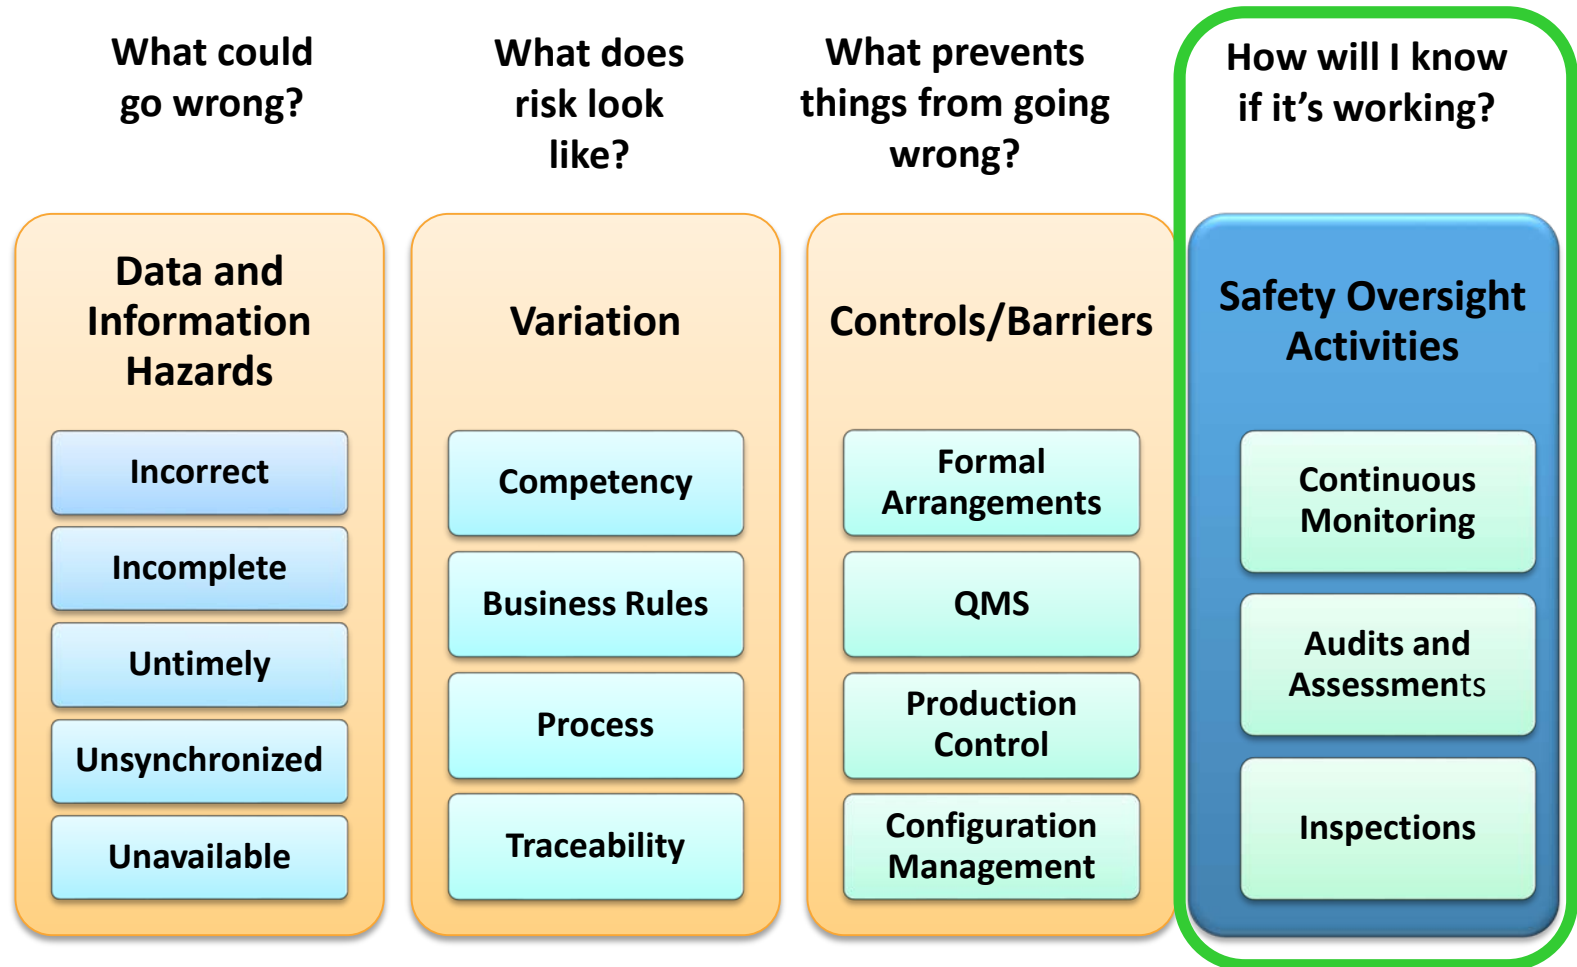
What could go wrong?

Data and Information Hazards

Incorrect

Incomplete

Untimely

Unsynchronized

Unavailable

What does risk look like?

Variation

Competency

Business Rules

Process

Traceability

What prevents things from going wrong?

Controls/Barriers

Formal Arrangements

QMS

Production Control

Configuration Management

How will I know if it's working?

Safety Oversight Activities

Continuous Monitoring

Audits and Assessments

Inspections